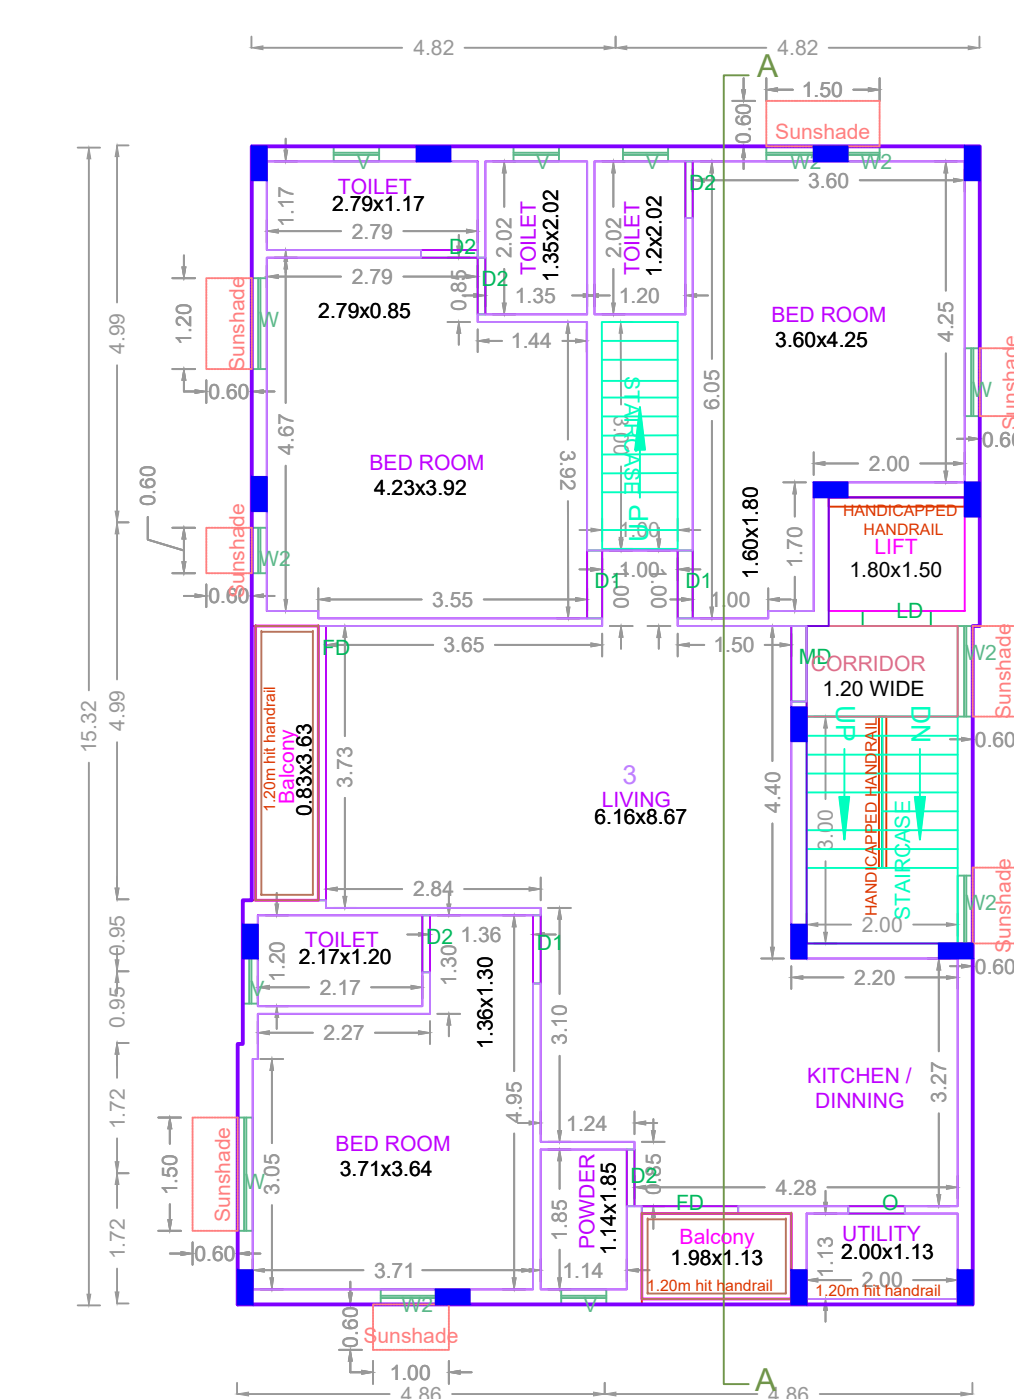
4.82
4.82
A
1.50
0.60
Sunshade
W2
W2
V
V
V
3.60
D2
TOILET
2.79x1.17
1.17
2.79
D2
2.02
TOILET
1.35x2.02
2.02
TOILET
1.2x2.02
2.79
D2
0.85
1.35
1.20
2.79x0.85
BED ROOM
3.60x4.25
4.25
1.20
Sunshade
W
1.44
0.60
6.05
STAIRCASE
3.00
UP
W
Sunshade
0.60
4.99
4.67
BED ROOM
4.23x3.92
3.92
2.00
0.60
HANDICAPPED
HANDRAIL
LIFT
1.80x1.50
1.00
1.60x1.80
1.70
Sunshade
W2
D1
1.00
D1
1.00
1.00
0.60
3.55
1.00
LD
FD
3.65
1.50
MD
CORRIDOR
1.20 WIDE
W2
Sunshade
1.20m hit handrail
Balcony
0.83x3.63
3.73
UP
DN
0.60
15.32
4.99
3
LIVING
6.16x8.67
4.40
3.00
HANDICAPPED HANDRAIL
STAIRCASE
W2
Sunshade
2.84
2.00
TOILET
2.17x1.20
1.20
D2
1.36
1.30
D1
1.36x1.30
0.95
0.95
2.17
2.20
0.60
V
2.27
3.10
KITCHEN /
DINNING
3.27
1.72
4.95
BED ROOM
3.71x3.64
1.24
1.50
Sunshade
W
3.05
0.95
1.72
D2
POWDER
1.14x1.85
1.85
FD
4.28
O
Balcony
1.98x1.13
UTILITY
2.00x1.13
1.13
0.60
1.14
2.00
1.20m hit handrail
1.20m hit handrail
3.71
W2
V
0.60
Sunshade
1.00
A
4.86
4.86